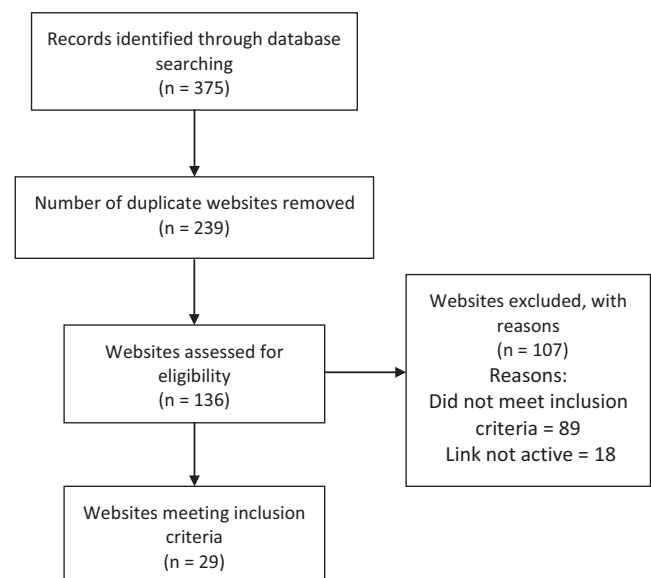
Records identified through database searching
(n = 375)

Number of duplicate websites removed
(n = 239)

Websites assessed for eligibility
(n = 136)

Websites excluded, with reasons
(n = 107)
Reasons:
Did not meet inclusion criteria = 89
Link not active = 18

Websites meeting inclusion criteria
(n = 29)